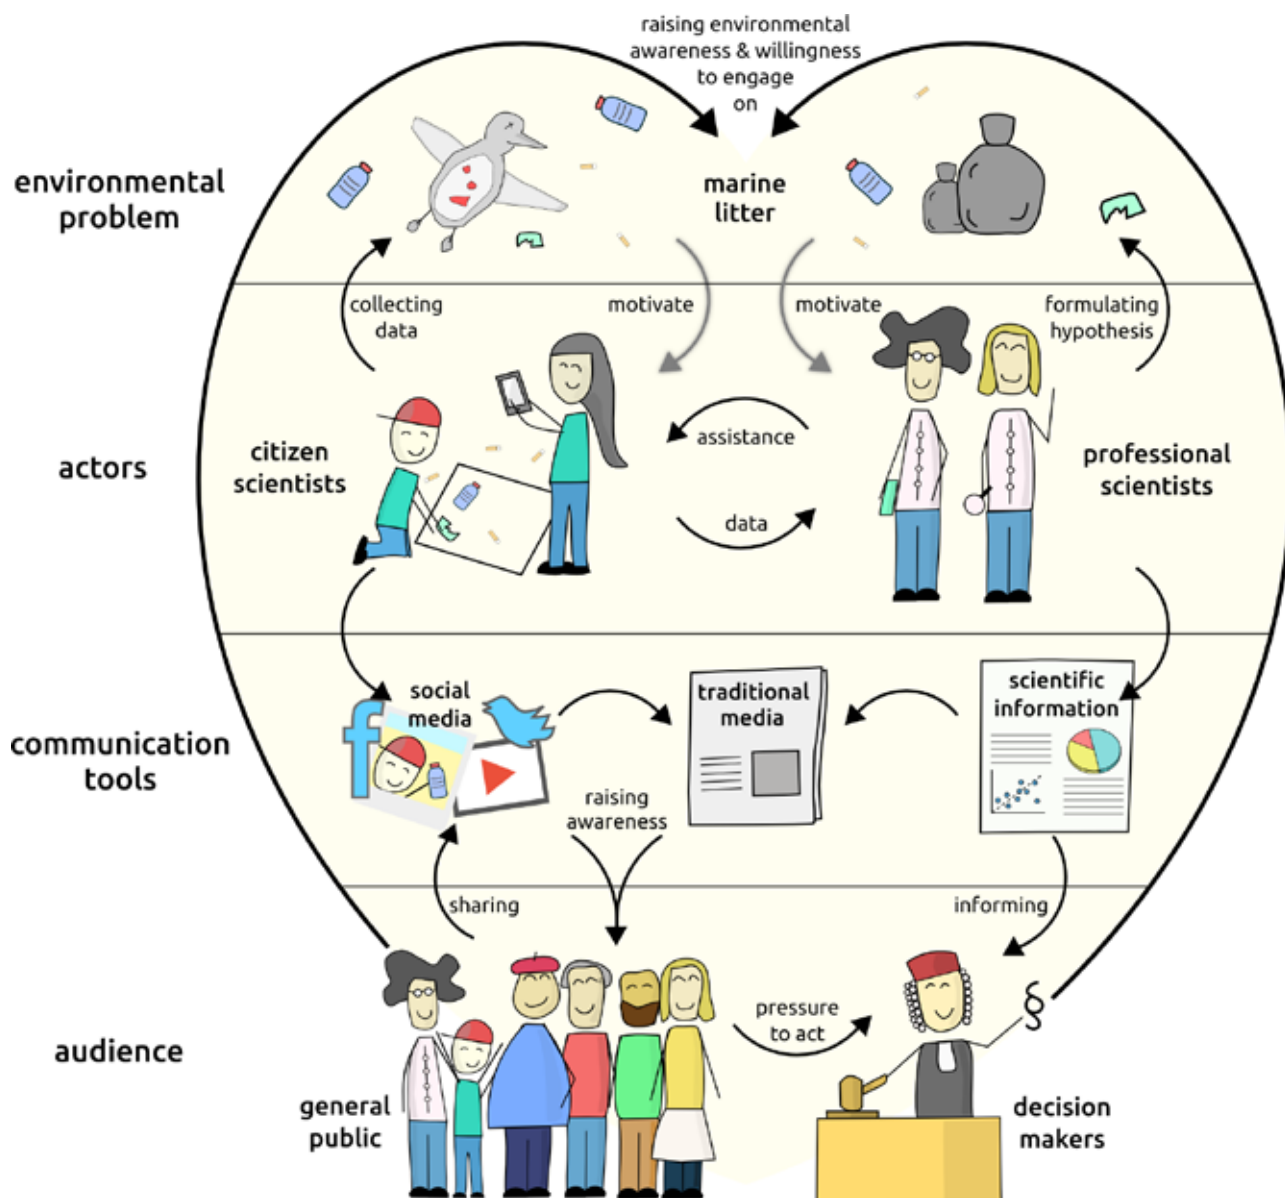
raising environmental awareness & willingness to engage on

environmental problem

marine litter

collecting data

motivate

motivate

formulating hypothesis

actors

citizen scientists

assistance

data

professional scientists

communication tools

social media

traditional media

scientific information

raising awareness

sharing

informing

audience

pressure to act

§

general public

decision makers